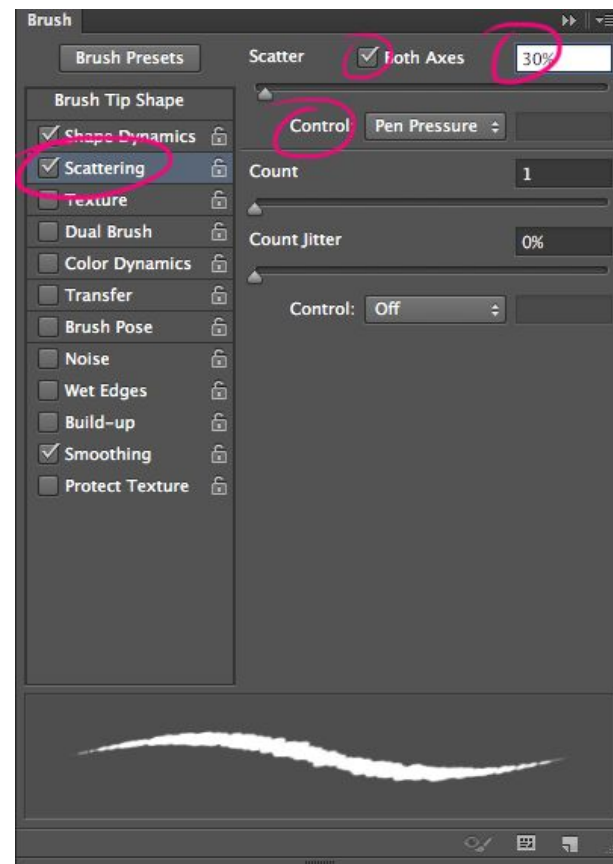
Brush

Brush Presets

Brush Tip Shape

Shape Dynamics

Scattering

Texture

Dual Brush

Color Dynamics

Transfer

Brush Pose

Noise

Wet Edges

Build-up

Smoothing

Protect Texture

Scatter

Both Axes

30%

Control

Pen Pressure

Count

1

Count Jitter

0%

Control:

Off